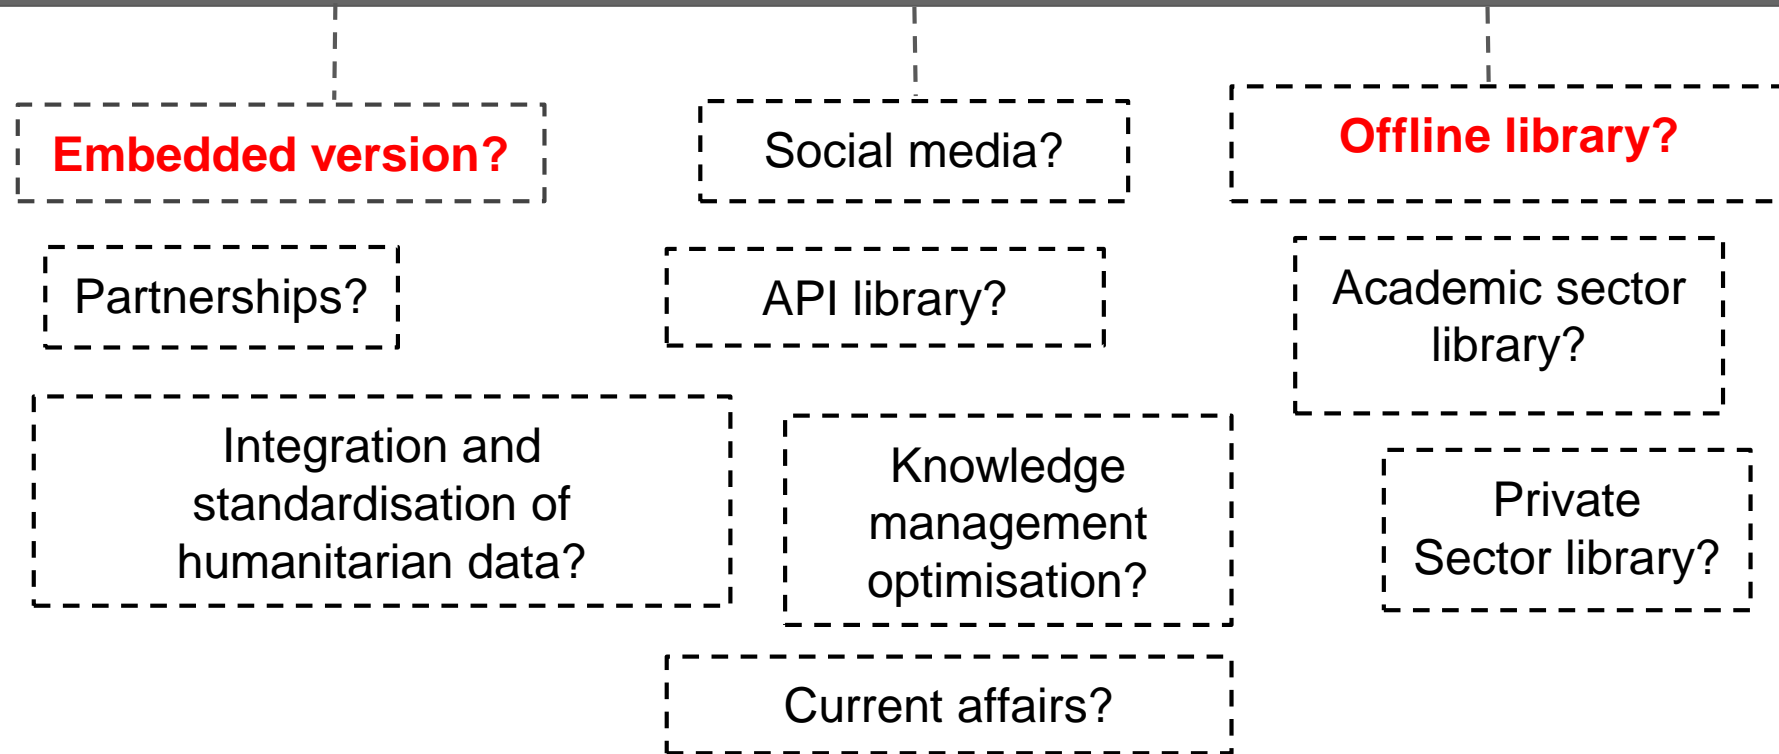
Embedded version?

Social media?

Offline library?

Partnerships?

API library?

Academic sector library?

Integration and standardisation of humanitarian data?

Knowledge management optimisation?

Private Sector library?

Current affairs?